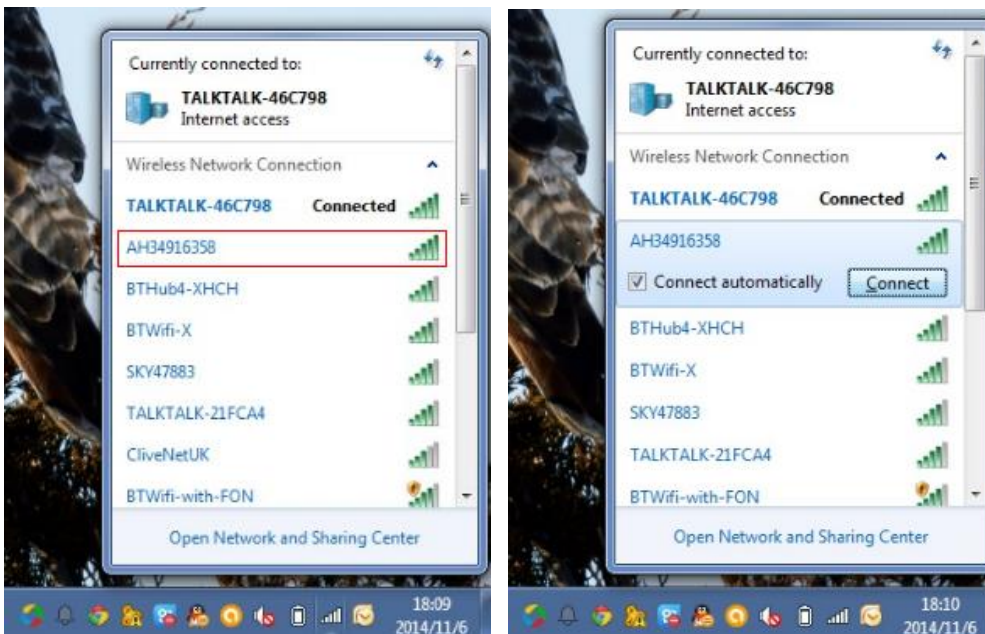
Currently connected to:

TALKTALK-46C798
Internet access

Wireless Network Connection

TALKTALK-46C798 Connected

AH34916358

BTHub4-XHCH

BTWifi-X

SKY47883

TALKTALK-21FCA4

CliveNetUK

BTWifi-with-FON

Open Network and Sharing Center

18:09
2014/11/6

Currently connected to:

TALKTALK-46C798
Internet access

Wireless Network Connection

TALKTALK-46C798 Connected

AH34916358

Connect automatically Connect

BTHub4-XHCH

BTWifi-X

SKY47883

TALKTALK-21FCA4

BTWifi-with-FON

Open Network and Sharing Center

18:10
2014/11/6